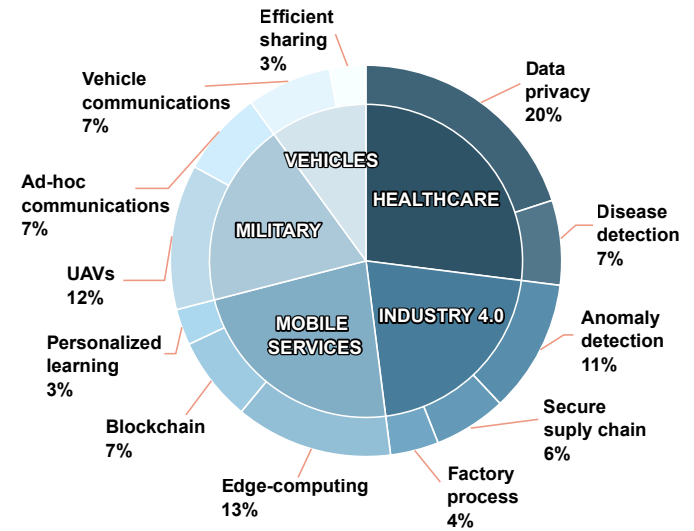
Efficient sharing
3%

Data privacy
20%

Vehicle communications
7%

VEHICLES

HEALTHCARE

Disease detection
7%

Ad-hoc communications
7%

MILITARY

UAVs
12%

INDUSTRY 4.0

Anomaly detection
11%

Personalized learning
3%

MOBILE SERVICES

Blockchain
7%

Secure suply chain
6%

Edge-computing
13%

Factory process
4%